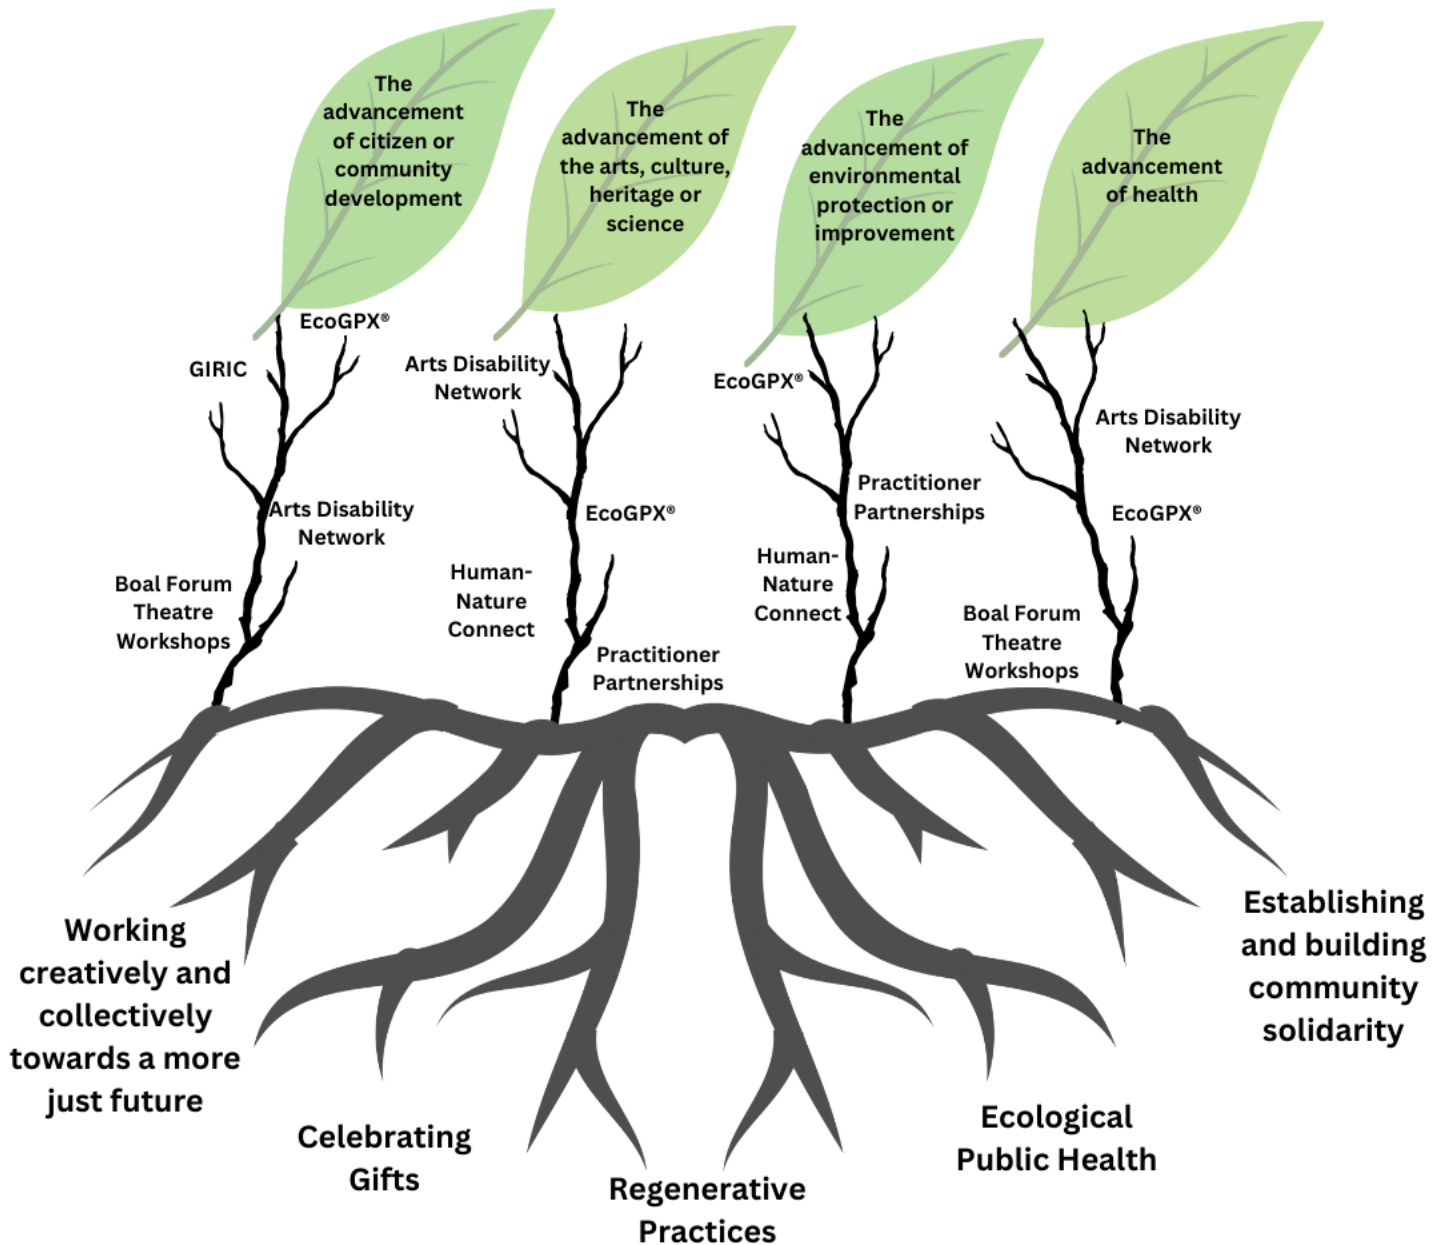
The advancement of citizen or community development

The advancement of the arts, culture, heritage or science

The advancement of environmental protection or improvement

The advancement of health

EcoGPX®

GIRIC

Arts Disability Network

Boal Forum Theatre Workshops

Arts Disability Network

EcoGPX®

Human-Nature Connect

Practitioner Partnerships

EcoGPX®

Practitioner Partnerships

Human-Nature Connect

Arts Disability Network

EcoGPX®

Boal Forum Theatre Workshops

Working creatively and collectively towards a more just future

Celebrating Gifts

Regenerative Practices

Ecological Public Health

Establishing and building community solidarity